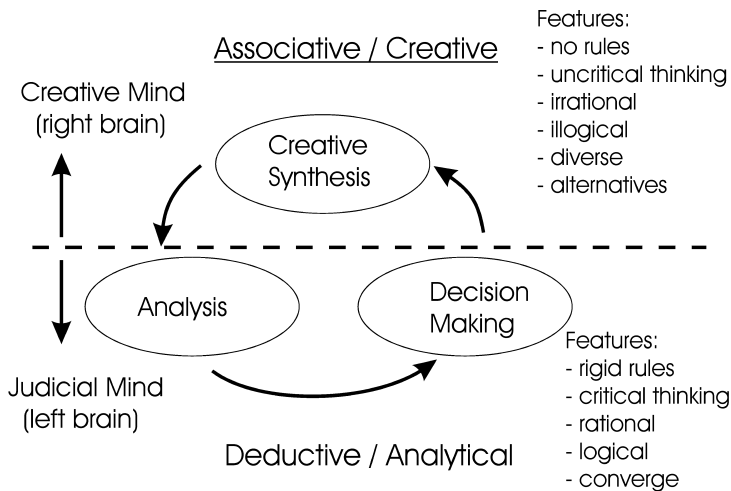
Associative / Creative

Features:
- no rules
- uncritical thinking
- irrational
- illogical
- diverse
- alternatives

Creative Mind (right brain)

Creative Synthesis

Analysis

Decision Making

Judicial Mind (left brain)

Features:
- rigid rules
- critical thinking
- rational
- logical
- converge

Deductive / Analytical